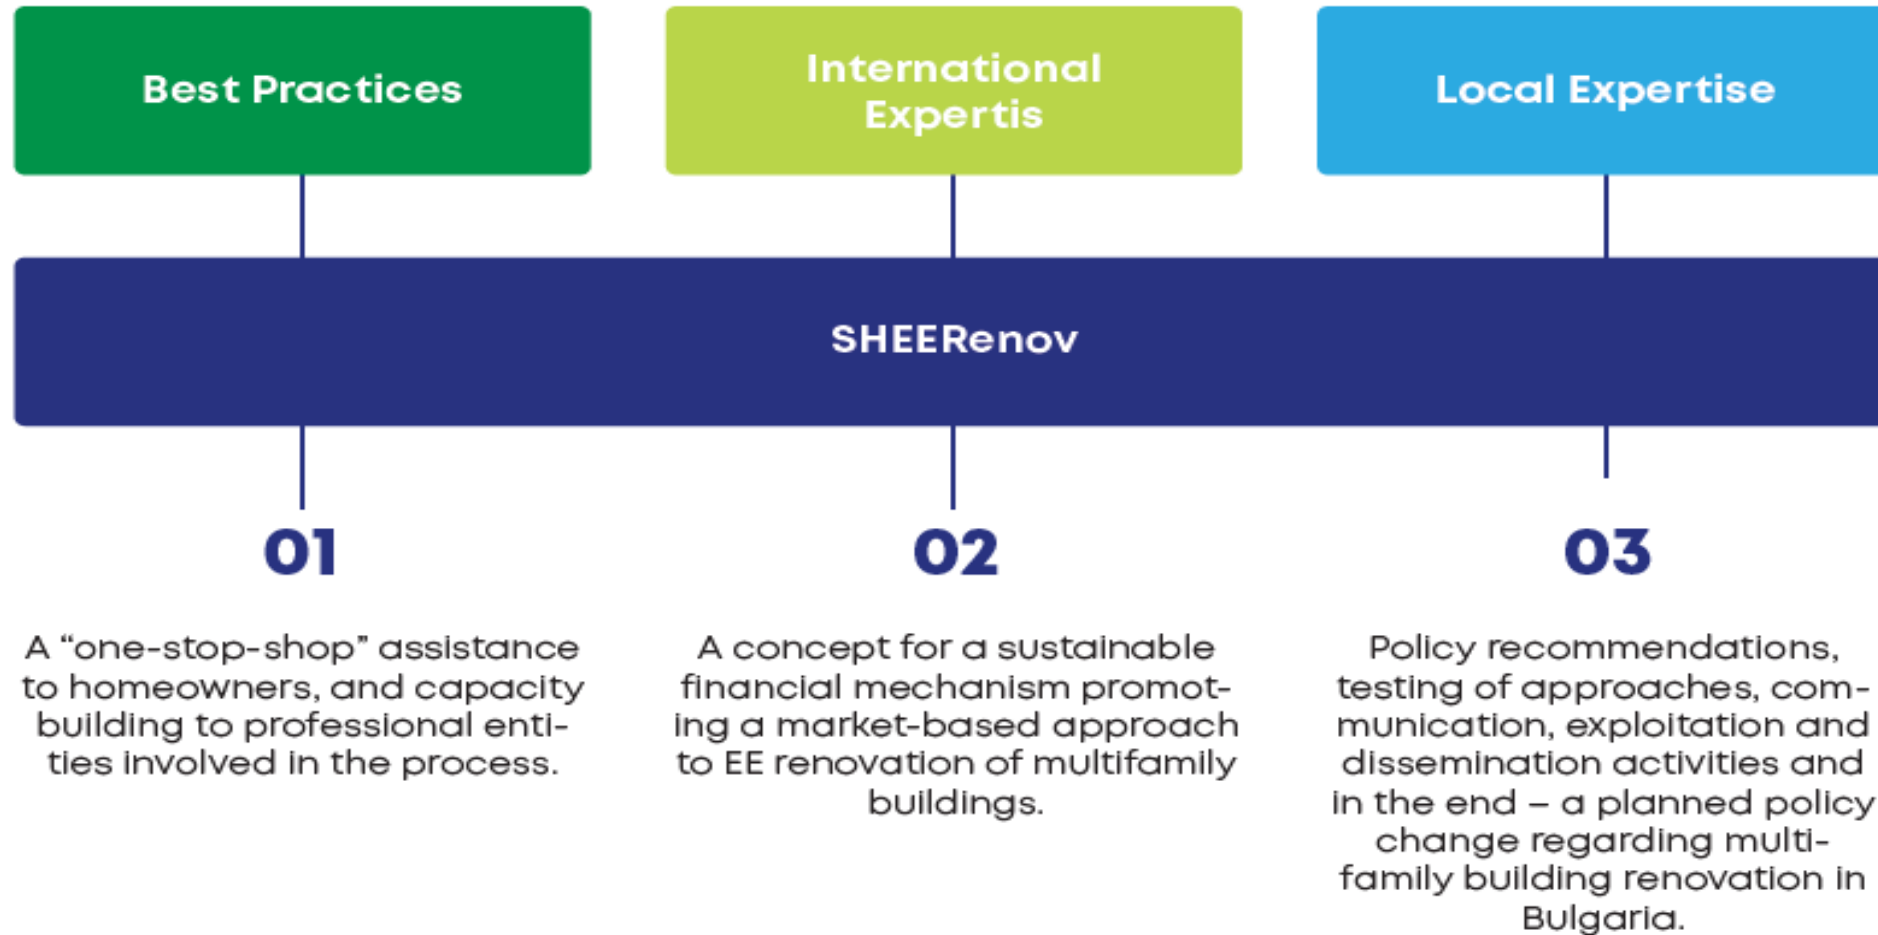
Best Practices

International Expertis

Local Expertise

SHEERenov

01

A “one-stop-shop” assistance to homeowners, and capacity building to professional entities involved in the process.

02

A concept for a sustainable financial mechanism promoting a market-based approach to EE renovation of multifamily buildings.

03

Policy recommendations, testing of approaches, communication, exploitation and dissemination activities and in the end – a planned policy change regarding multifamily building renovation in Bulgaria.